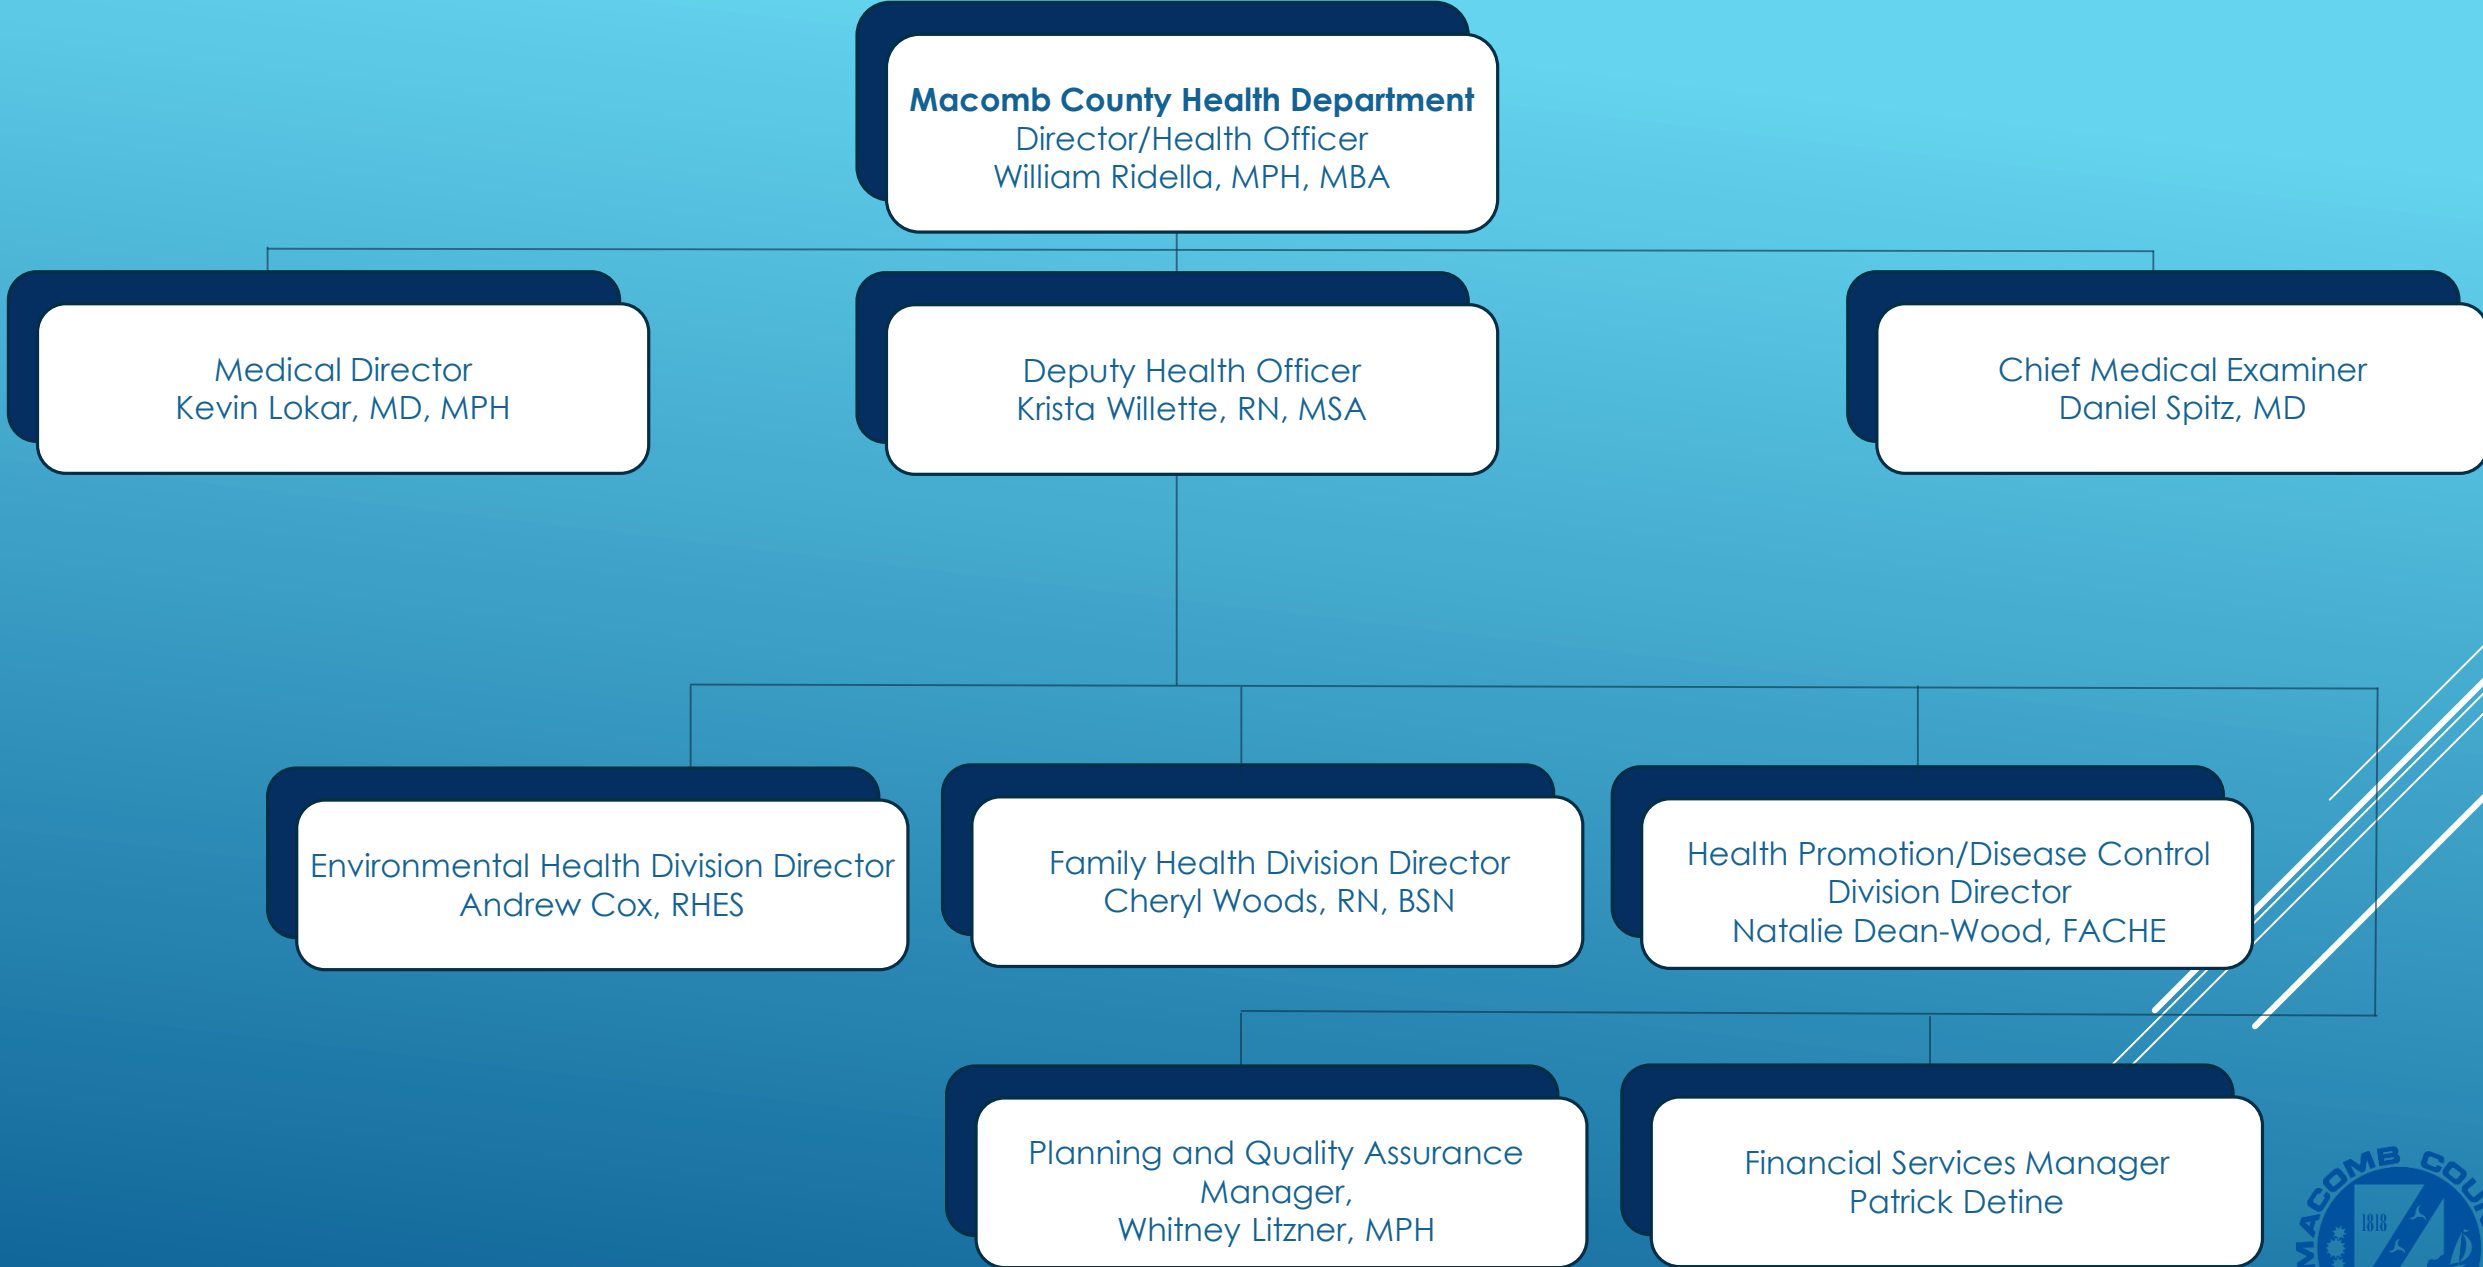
Macomb County Health Department
Director/Health Officer
William Ridella, MPH, MBA

Medical Director
Kevin Lokar, MD, MPH

Deputy Health Officer
Krista Willette, RN, MSA

Chief Medical Examiner
Daniel Spitz, MD

Environmental Health Division Director
Andrew Cox, RHES

Family Health Division Director
Cheryl Woods, RN, BSN

Health Promotion/Disease Control
Division Director
Natalie Dean-Wood, FACHE

Planning and Quality Assurance Manager,
Whitney Litzner, MPH

Financial Services Manager
Patrick Detine

MACOMB COU
1818